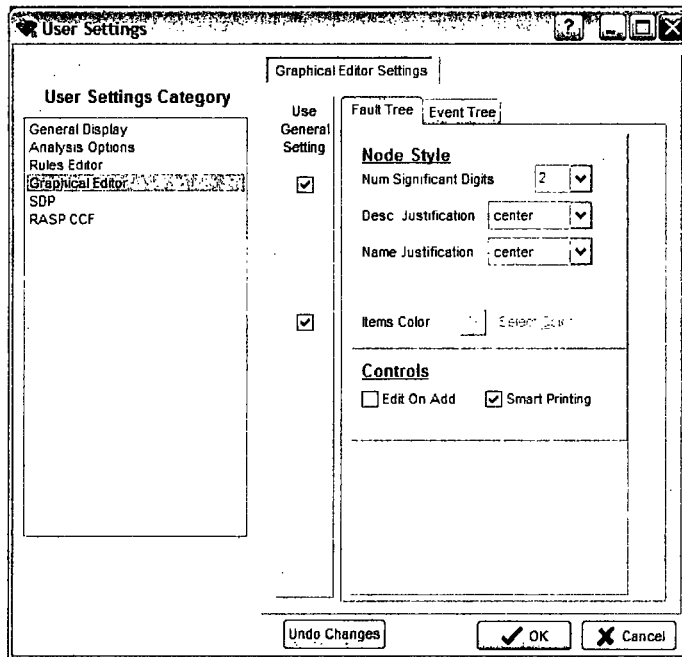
User Settings

?

Graphical Editor Settings

User Settings Category

General Display
Analysis Options
Rules Editor
Graphical Editor
SDP
RASP CCF

Use General Setting

Fault Tree
Event Tree

Node Style

Num Significant Digits 2

Desc Justification center

Name Justification center

Items Color Select Color

Controls

Edit On Add
Smart Printing

Undo Changes

OK

Cancel